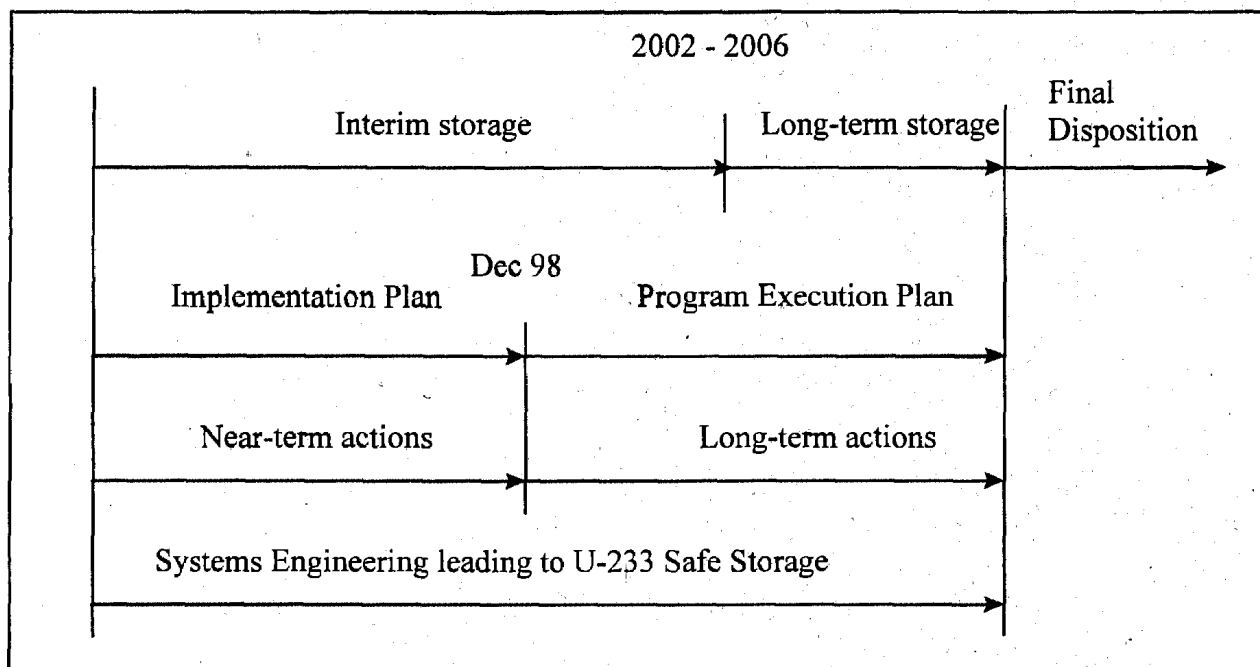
2002 - 2006

Interim storage

Long-term storage

Final Disposition

Dec 98

Implementation Plan

Program Execution Plan

Near-term actions

Long-term actions

Systems Engineering leading to U-233 Safe Storage